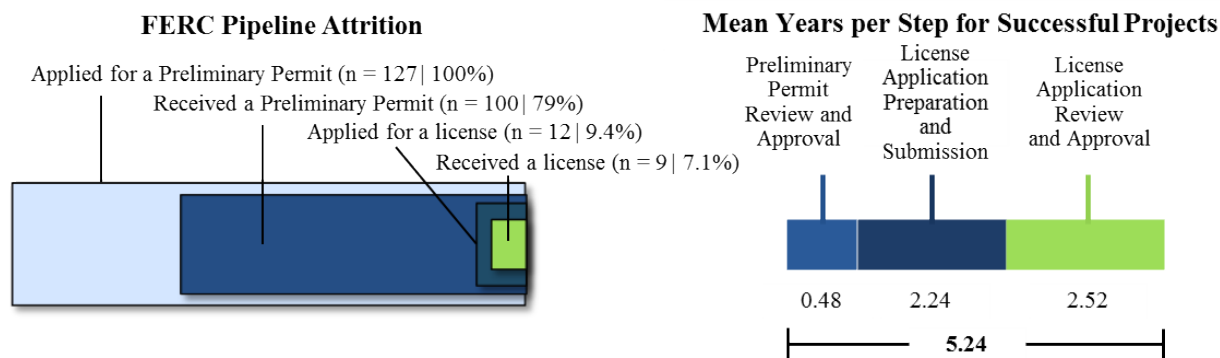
FERC Pipeline Attrition

Applied for a Preliminary Permit (n = 127| 100%)

Received a Preliminary Permit (n = 100 | 79%)

Applied for a license (n = 12 | 9.4%)

Received a license (n = 9 | 7.1%)

Mean Years per Step for Successful Projects

Preliminary Permit Review and Approval

License Application Preparation and Submission

License Application Review and Approval

0.48

2.24

2.52

5.24